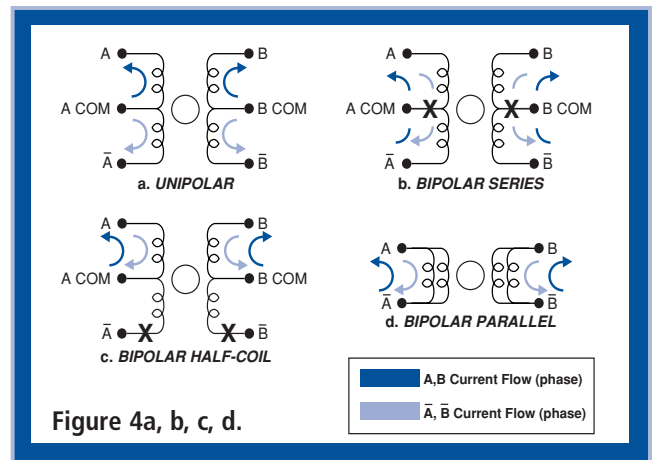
A
A COM
$\bar{A}$
B
B COM
$\bar{B}$
a. UNIPOLAR

A
A COM
$\bar{A}$
B
B COM
$\bar{B}$
X
X
b. BIPOLAR SERIES

A
A COM
$\bar{A}$
B
B COM
$\bar{B}$
X
X
c. BIPOLAR HALF-COIL

A
$\bar{A}$
B
$\bar{B}$
d. BIPOLAR PARALLEL

A,B Current Flow (phase)
$\bar{A}$, $\bar{B}$ Current Flow (phase)

Figure 4a, b, c, d.